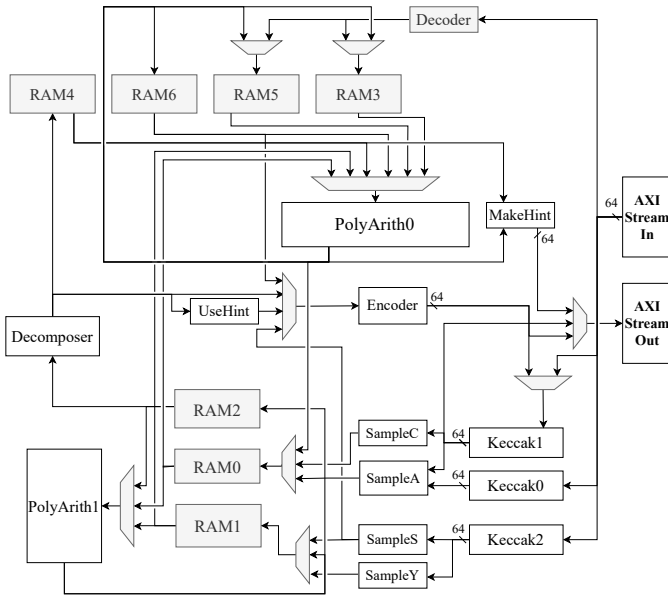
Decoder

RAM4

RAM6

RAM5

RAM3

PolyArith0

MakeHint

64

64

AXI Stream In

AXI Stream Out

UseHint

Encoder

64

Decomposer

RAM2

SampleC

64

Keccak1

RAM0

SampleA

64

Keccak0

PolyArith1

RAM1

SampleS

64

Keccak2

SampleY